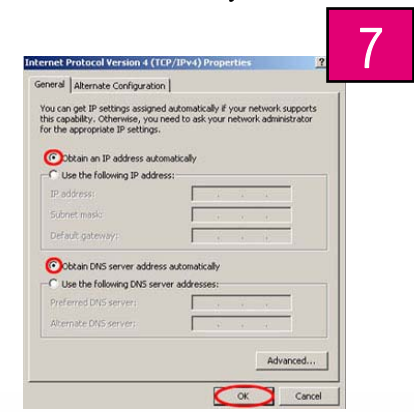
7

Internet Protocol Version 4 (TCP/IPv4) Properties

?

General | Alternate Configuration

You can get IP settings assigned automatically if your network supports this capability. Otherwise, you need to ask your network administrator for the appropriate IP settings.

Obtain an IP address automatically

Use the following IP address:

IP address:

Subnet mask:

Default gateway:

Obtain DNS server address automatically

Use the following DNS server addresses:

Preferred DNS server:

Alternate DNS server:

Advanced...

OK

Cancel